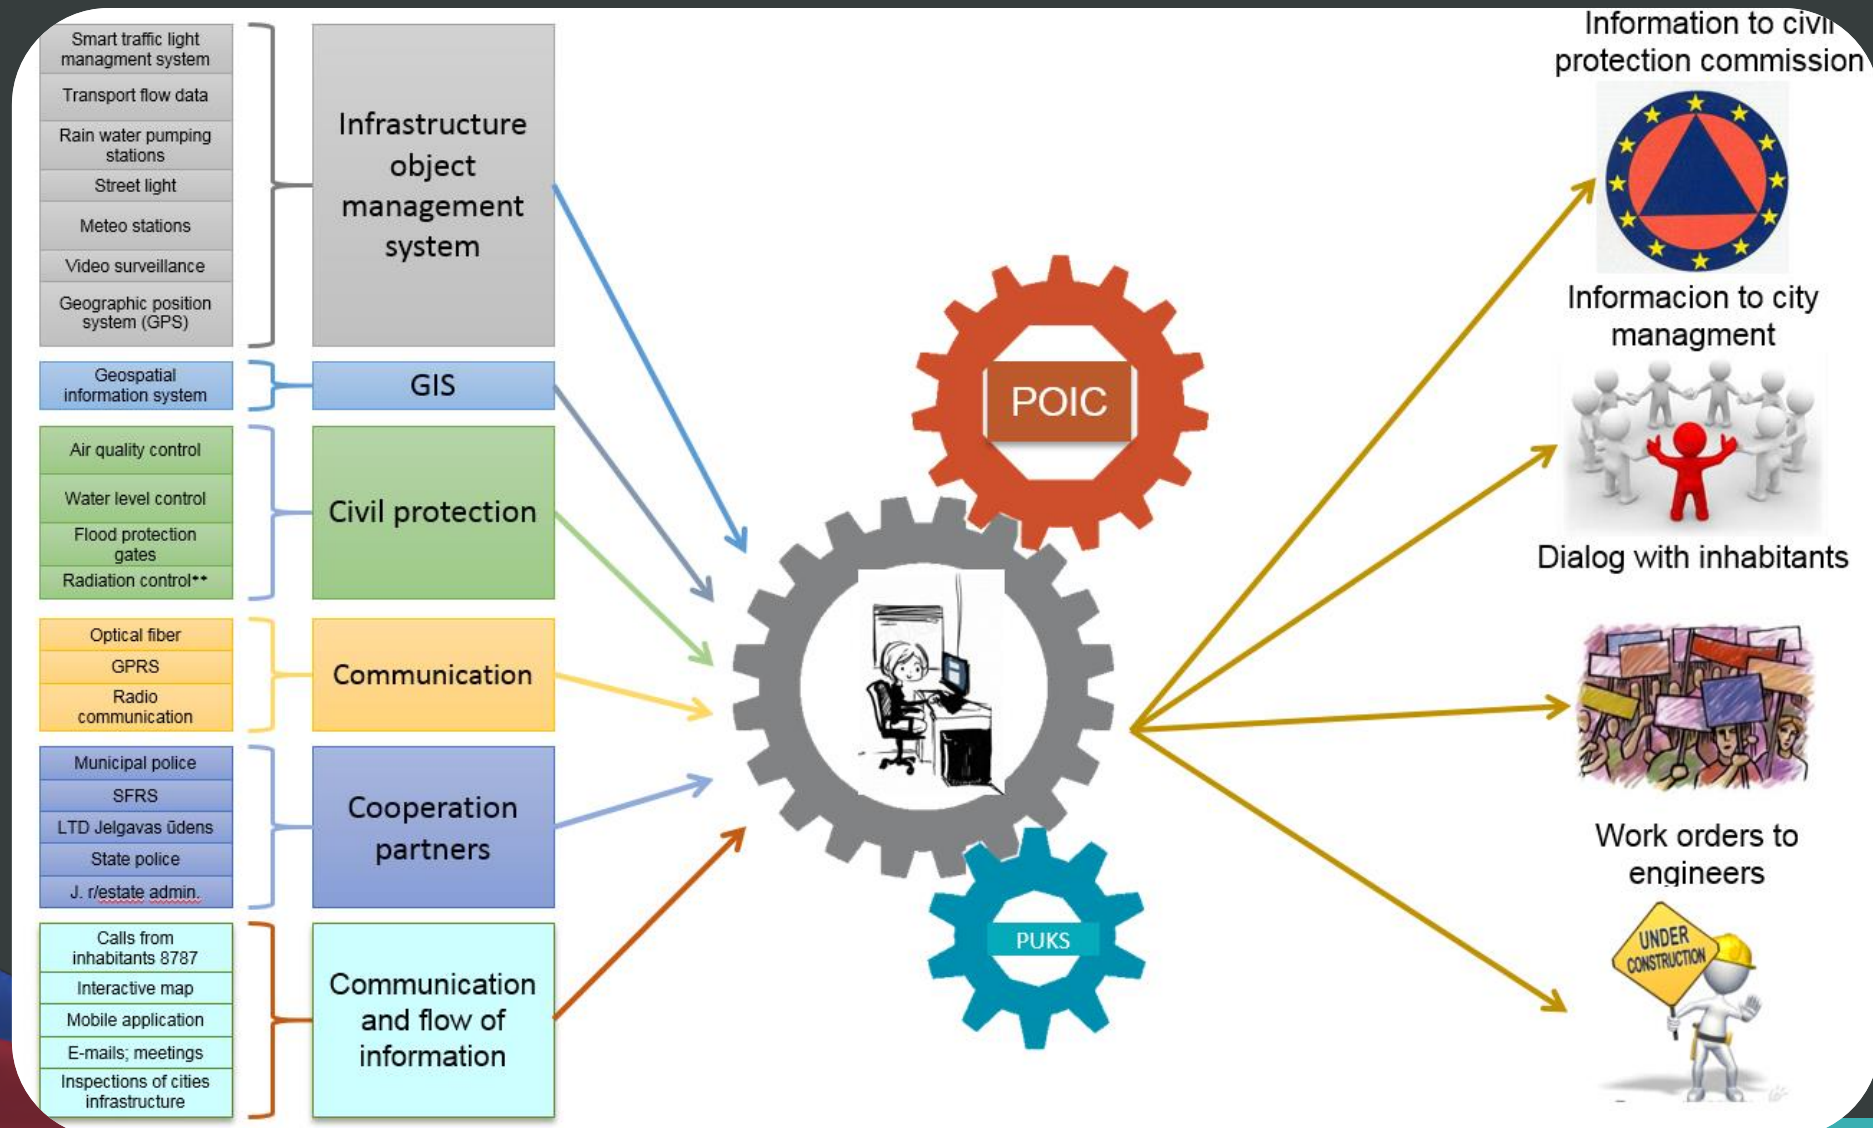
Smart traffic light managment system
Transport flow data
Rain water pumping stations
Street light
Meteo stations
Video surveillance
Geographic position system (GPS)

Infrastructure object management system

Geospatial information system

GIS

Air quality control
Water level control
Flood protection gates
Radiation control**

Civil protection

Optical fiber
GPRS
Radio communication

Communication

Municipal police
SFRS
LTD Jelgavas ūdens
State police
J. r/estate admin.

Cooperation partners

Calls from inhabitants 8787
Interactive map
Mobile application
E-mails; meetings
Inspections of cities infrastructure

Communication and flow of information

POIC

PUKS

Information to civil protection commission

Informacion to city managment

Dialog with inhabitants

Work orders to engineers

UNDER CONSTRUCTION